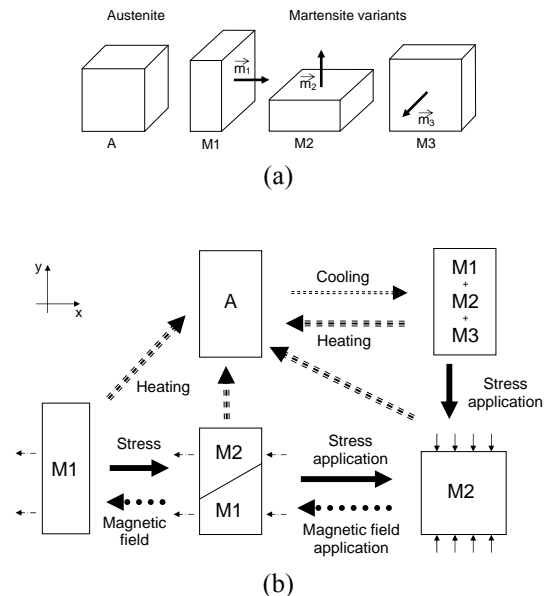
Austenite

Martensite variants

$\vec{m_1}$

$\vec{m_2}$

$\vec{m_3}$

A

M1

M2

M3

(a)

y

x

A

Cooling

Heating

M1 + M2 + M3

Stress application

Heating

M1

Stress

Magnetic field

M2

M1

Stress application

Magnetic field application

M2

(b)